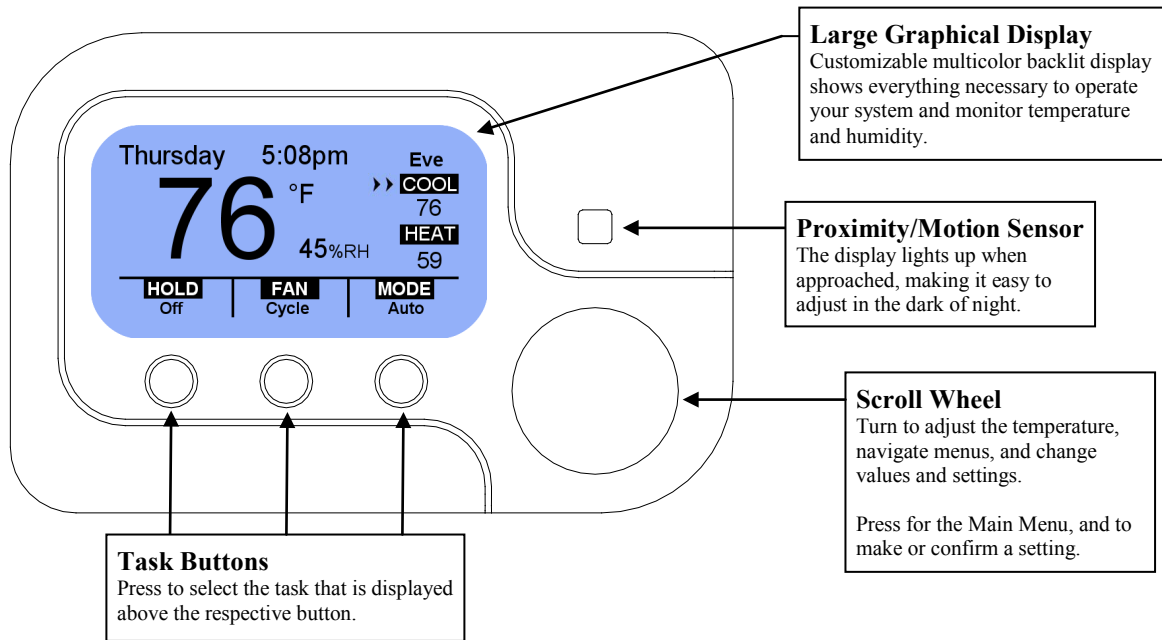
Large Graphical Display
Customizable multicolor backlit display shows everything necessary to operate your system and monitor temperature and humidity.

Thursday 5:08pm
Eve
76 °F
›› COOL
76
45%RH
HEAT
59
HOLD
Off
FAN
Cycle
MODE
Auto

Proximity/Motion Sensor
The display lights up when approached, making it easy to adjust in the dark of night.

Scroll Wheel
Turn to adjust the temperature, navigate menus, and change values and settings.

Press for the Main Menu, and to make or confirm a setting.

Task Buttons
Press to select the task that is displayed above the respective button.